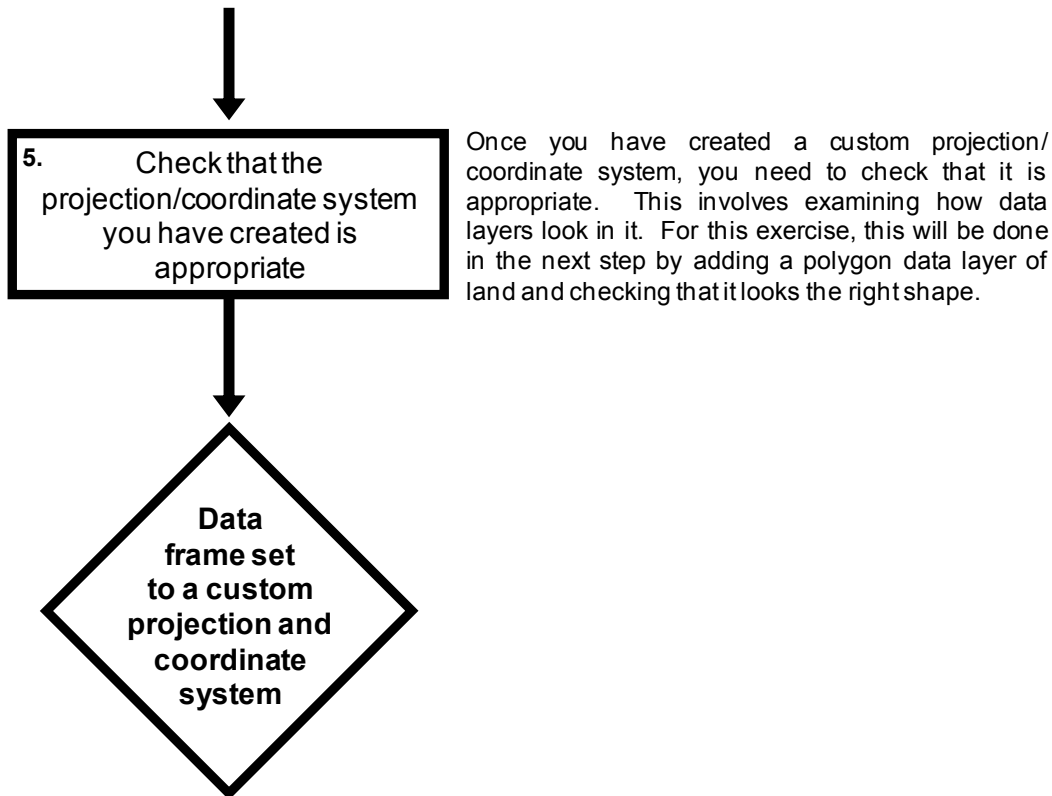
5. Check that the projection/coordinate system you have created is appropriate

Once you have created a custom projection/ coordinate system, you need to check that it is appropriate. This involves examining how data layers look in it. For this exercise, this will be done in the next step by adding a polygon data layer of land and checking that it looks the right shape.

Data frame set to a custom projection and coordinate system